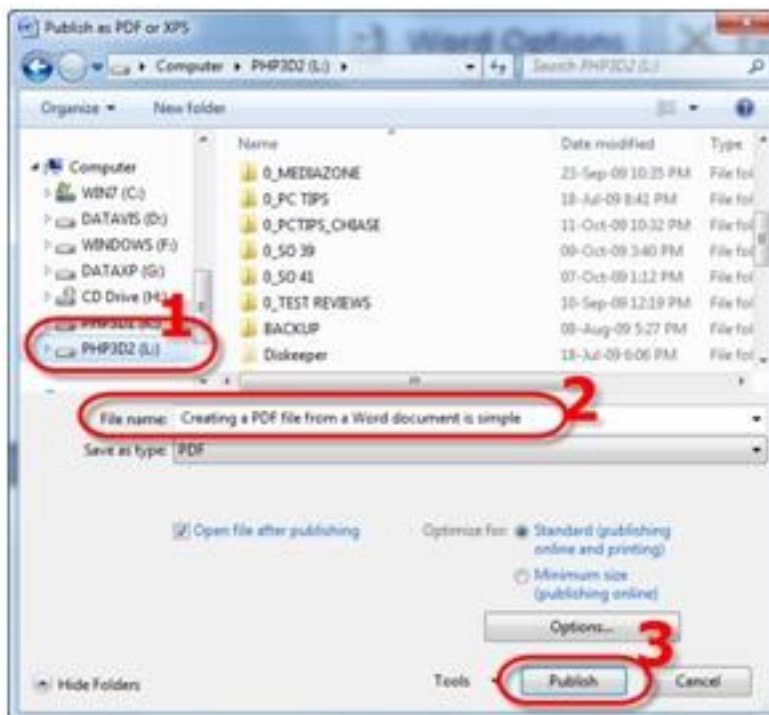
Publish as PDF or XPS

Word Options

Computer ▸ PHP3D2 (L:) ▸

Search PHP3D2 (L:)

Organize ▾ New folder

Computer
WIN7 (C:)
DATAVIS (D:)
WINDOWS (F:)
DATAXP (G:)
CD Drive (H:)
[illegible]
PHP3D2 (L:)

| Name | Date modified | Type |
|---|---|---|
| 0_MEDIAZONE | 23-Sep-09 10:35 PM | File fol |
| 0_PC TIPS | 18-Jul-09 8:42 PM | File fol |
| 0_PCTIPS_CHIASE | 11-Oct-09 10:32 PM | File fol |
| 0_SO 39 | 09-Oct-09 3:40 PM | File fol |
| 0_SO 41 | 07-Oct-09 1:12 PM | File fol |
| 0_TEST REVIEWS | 10-Sep-09 12:19 PM | File fol |
| BACKUP | 08-Aug-09 5:27 PM | File fol |
| Diskeeper | 18-Jul-09 6:06 PM | File fol |

1

File name: Creating a PDF file from a Word document is simple

2

Save as type: PDF

Open file after publishing

Optimize for: Standard (publishing online and printing)

Minimum size (publishing online)

Options...

3

Hide Folders

Tools ▾

Publish

Cancel